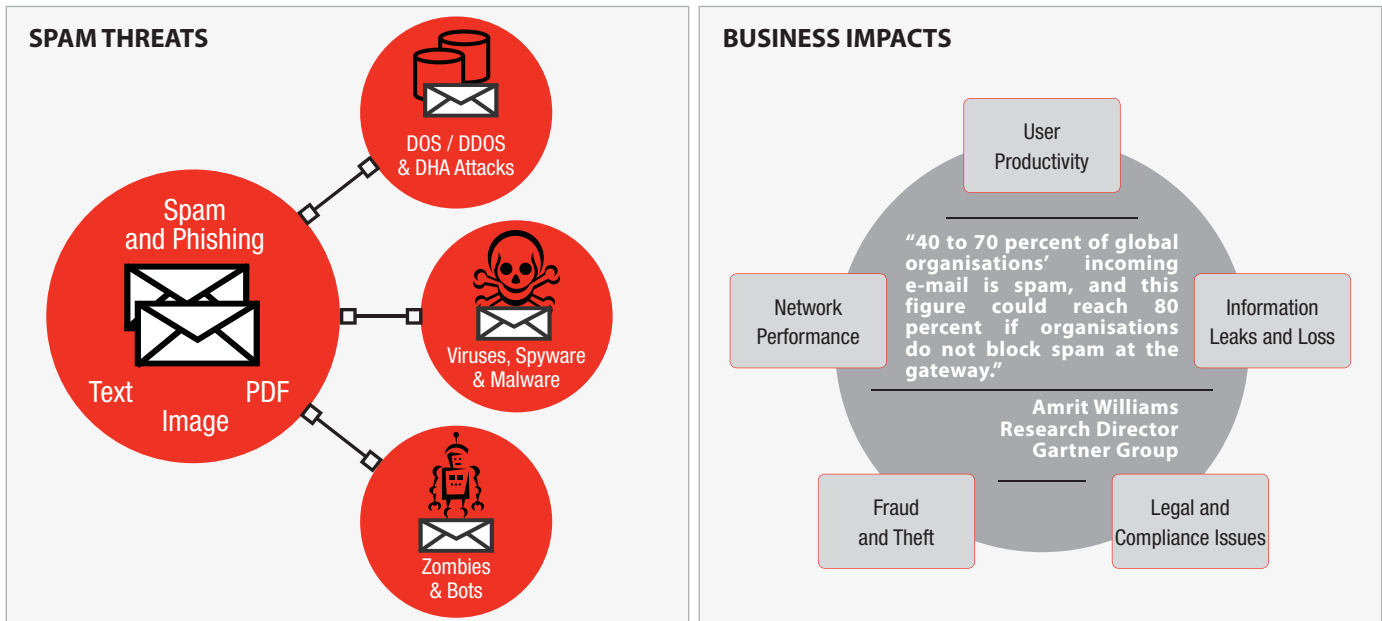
SPAM THREATS

Spam and Phishing

Text

PDF

Image

DOS / DDOS & DHA Attacks

Viruses, Spyware & Malware

Zombies & Bots

BUSINESS IMPACTS

User Productivity

Network Performance

Information Leaks and Loss

“40 to 70 percent of global organisations’ incoming e-mail is spam, and this figure could reach 80 percent if organisations do not block spam at the gateway.”

Amrit Williams
Research Director
Gartner Group

Fraud and Theft

Legal and Compliance Issues